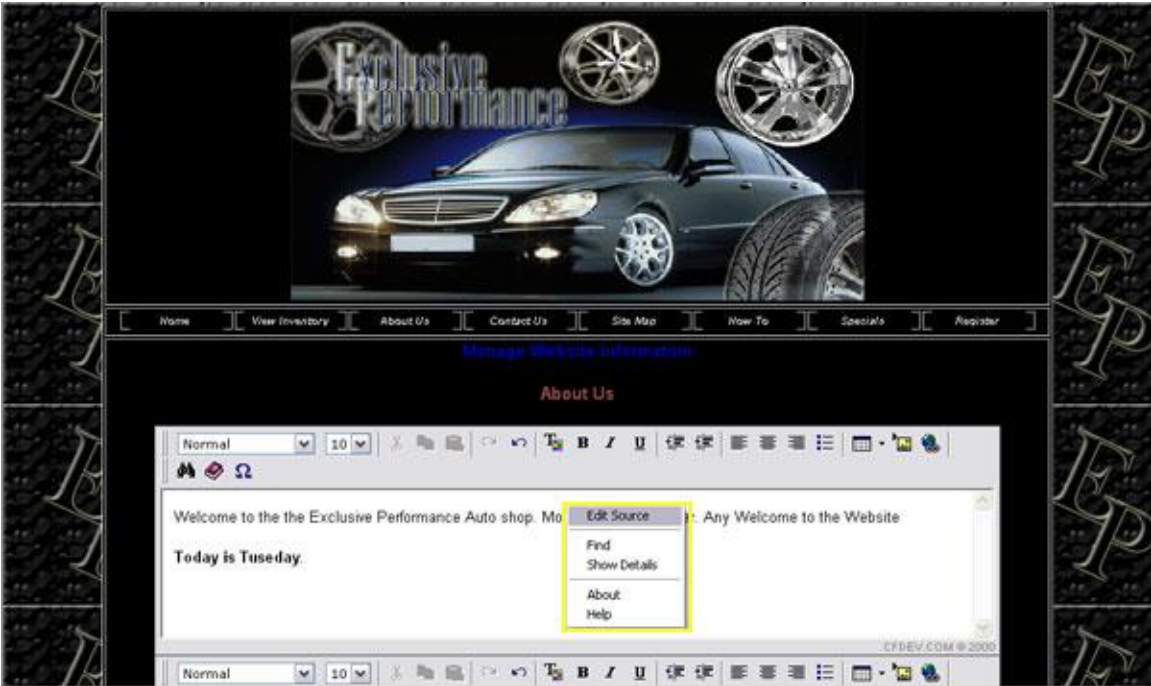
Exclusive Performance

Home | View Inventory | About Us | Contact Us | Site Map | How To | Specials | Register

Manage Website Information

About Us

Normal 10

Welcome to the the Exclusive Performance Auto shop. Mo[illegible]: Any Welcome to the Website

Edit Source
Find
Show Details
About
Help

Today is Tuseday.

CFDEV.COM © 2000

Normal 10